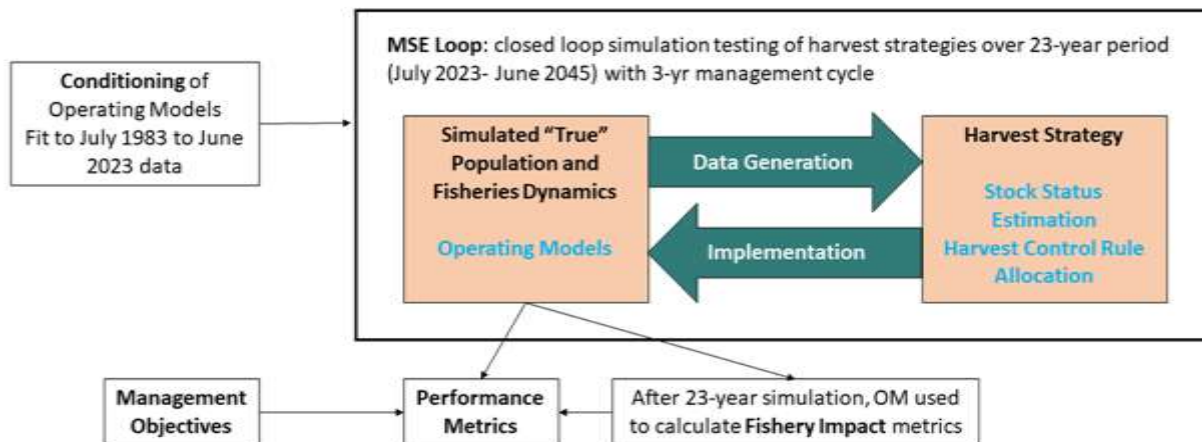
MSE Loop: closed loop simulation testing of harvest strategies over 23-year period (July 2023- June 2045) with 3-yr management cycle

Conditioning of Operating Models Fit to July 1983 to June 2023 data

Simulated "True" Population and Fisheries Dynamics

Operating Models

Data Generation

Implementation

Harvest Strategy

Stock Status Estimation Harvest Control Rule Allocation

Management Objectives

Performance Metrics

After 23-year simulation, OM used to calculate Fishery Impact metrics